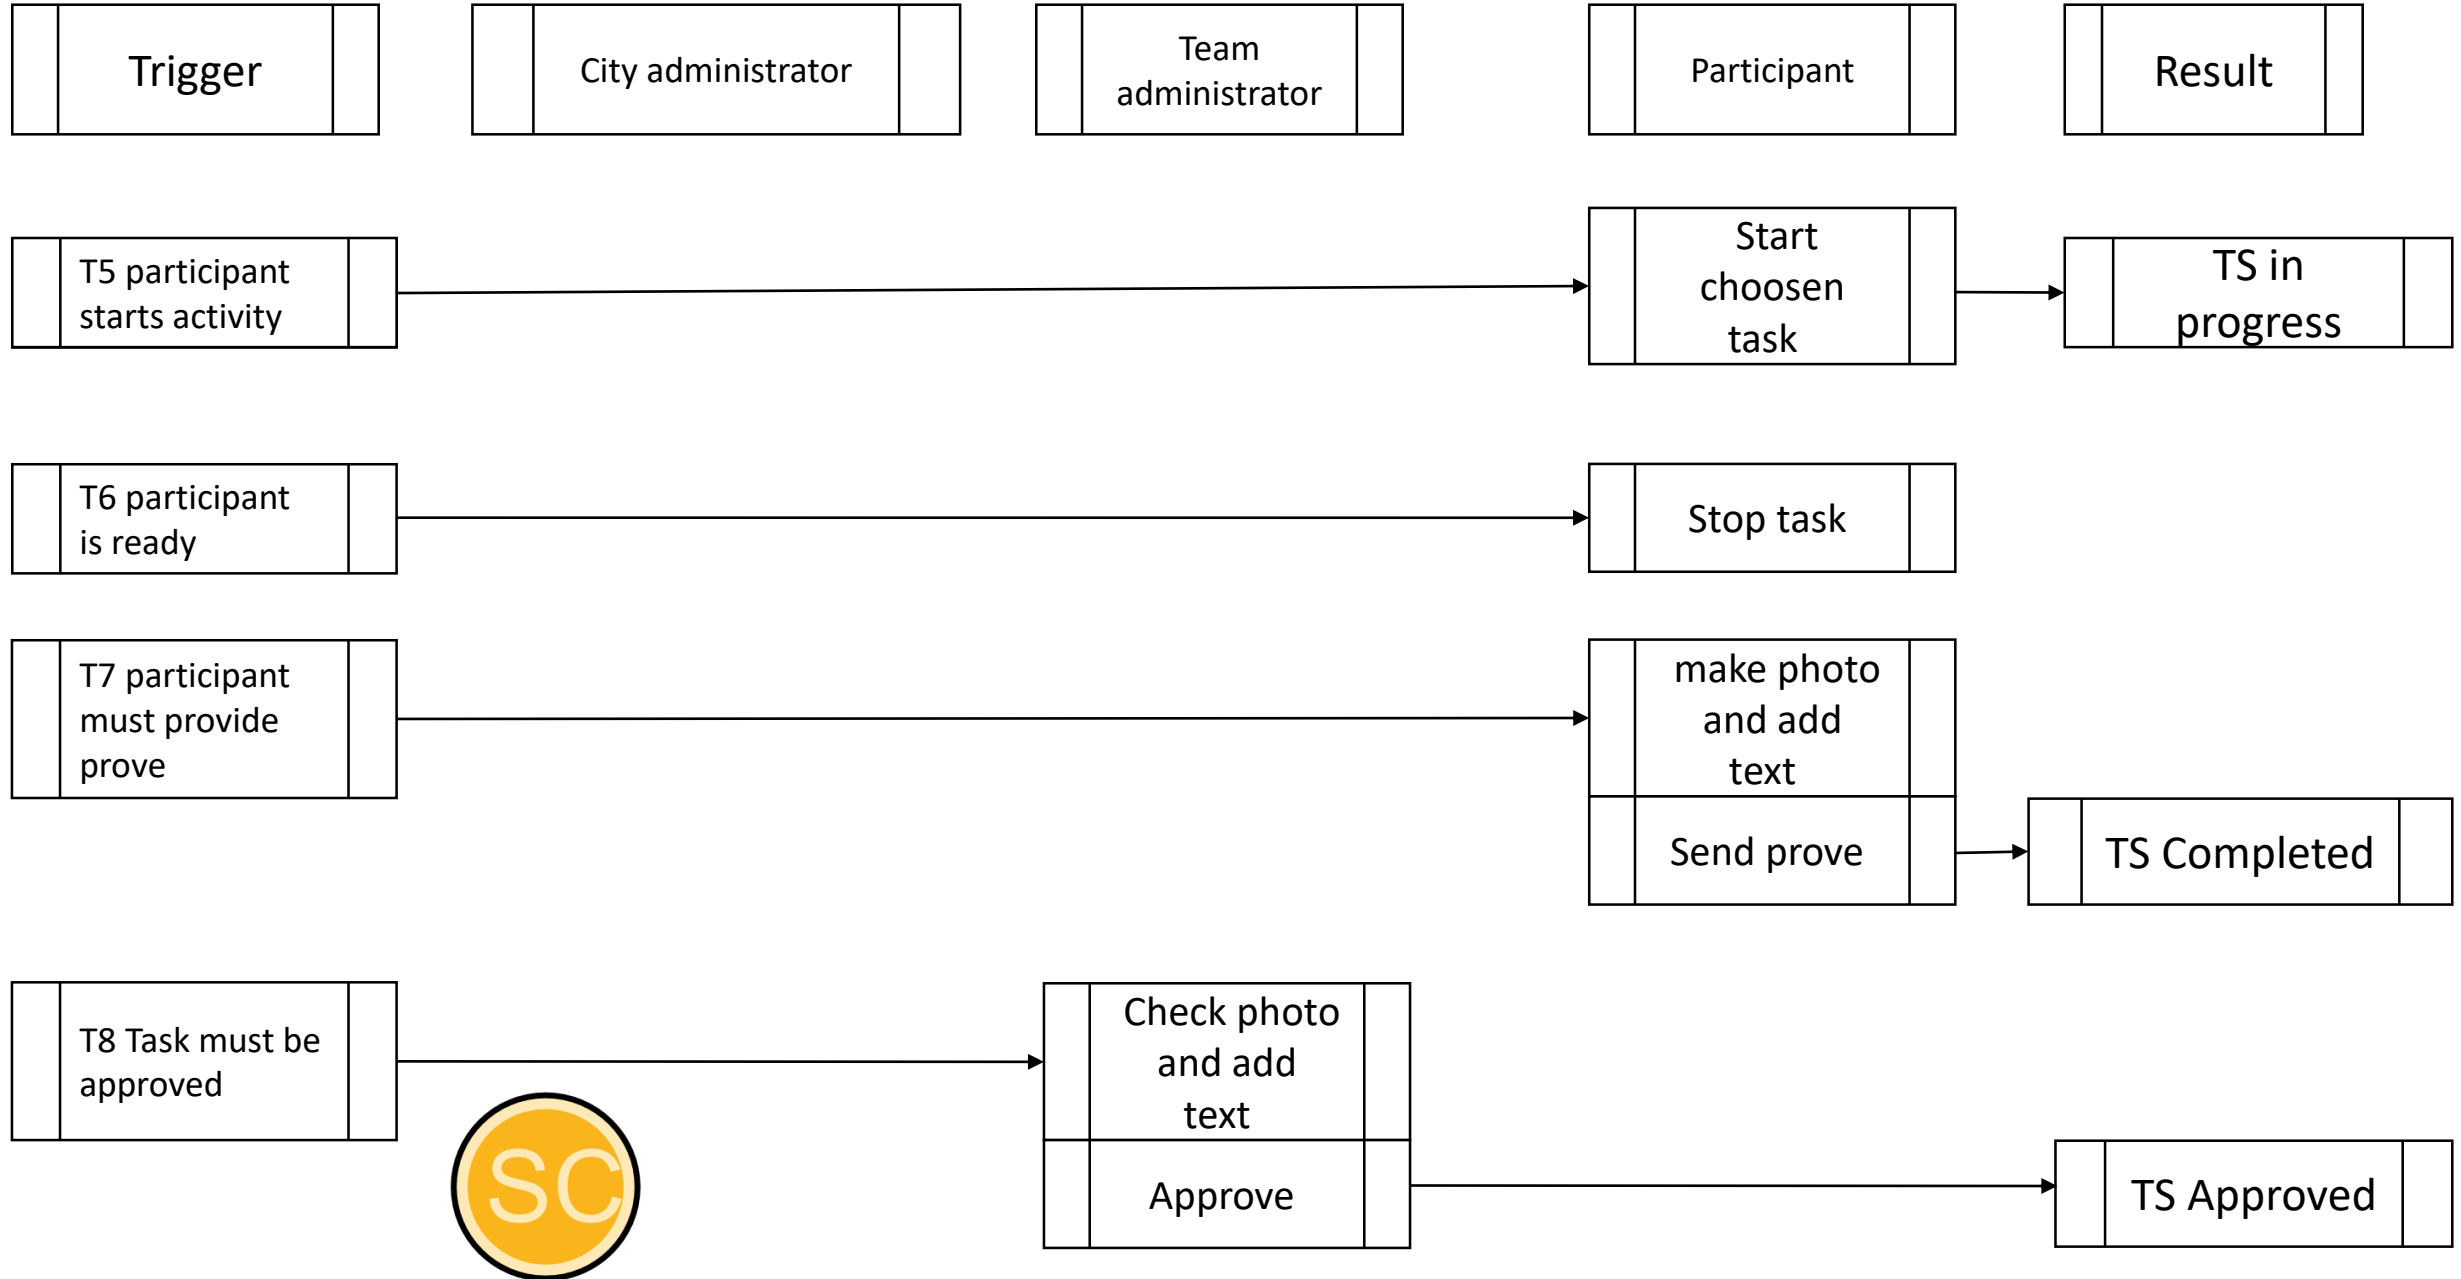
Trigger

City administrator

Team administrator

Participant

Result

T5 participant starts activity

Start choosen task

TS in progress

T6 participant is ready

Stop task

T7 participant must provide prove

make photo and add text

Send prove

TS Completed

T8 Task must be approved

SC

Check photo and add text

Approve

TS Approved